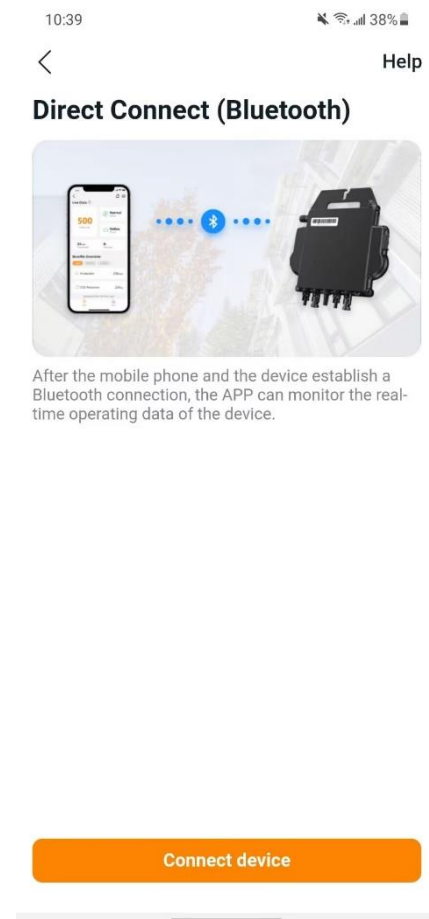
10:39

38%

Help

Direct Connect (Bluetooth)

500

After the mobile phone and the device establish a Bluetooth connection, the APP can monitor the real-time operating data of the device.

Connect device